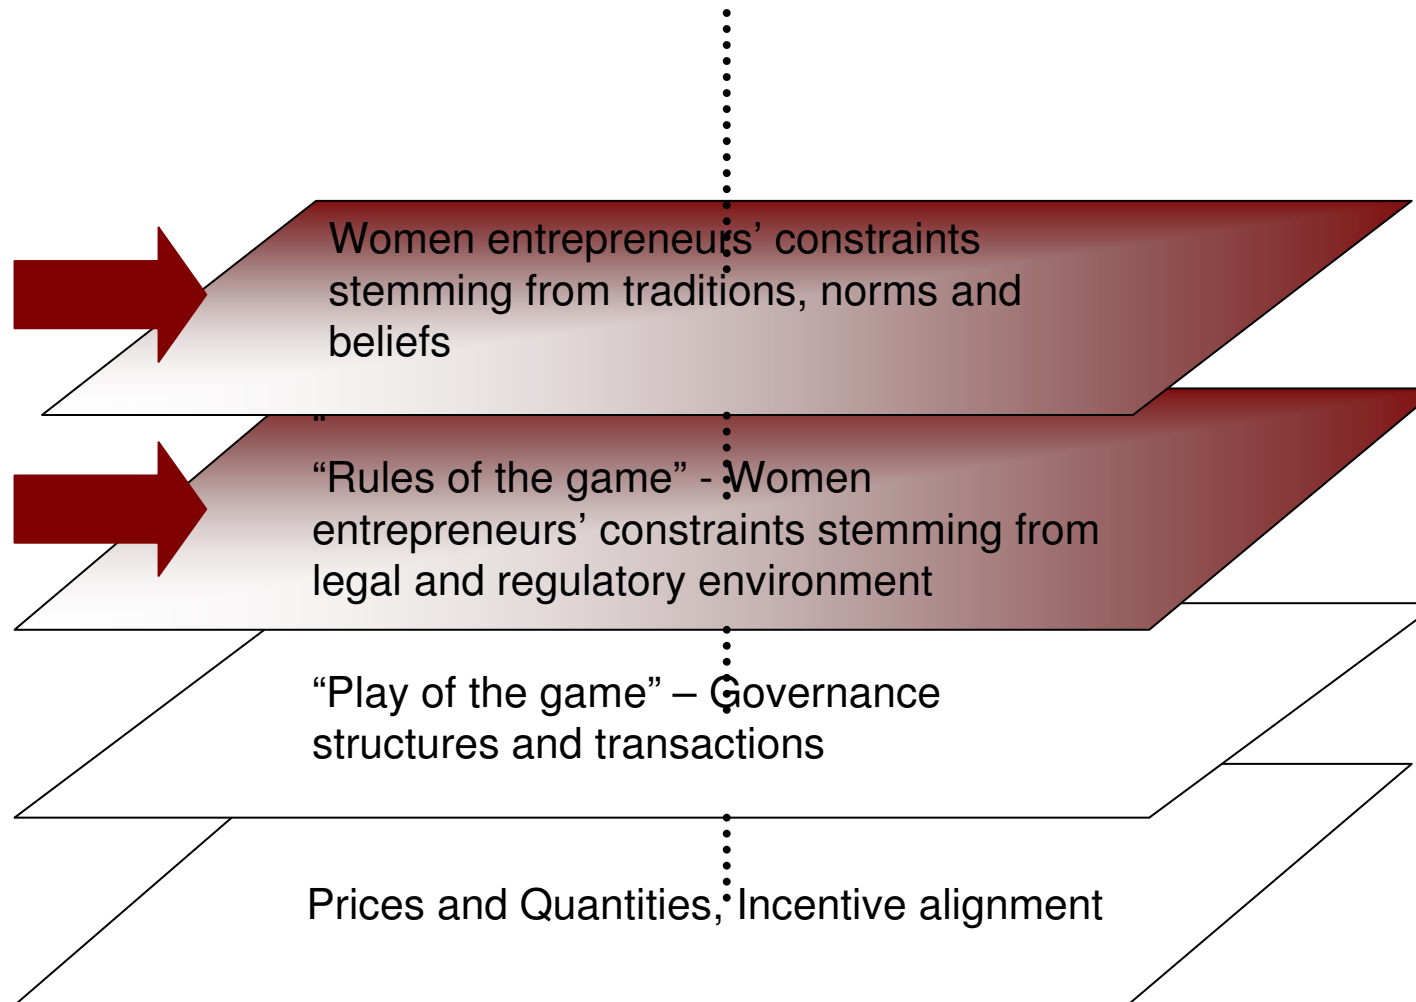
Women entrepreneurs' constraints stemming from traditions, norms and beliefs

"Rules of the game" - Women entrepreneurs' constraints stemming from legal and regulatory environment

"Play of the game" – Governance structures and transactions

Prices and Quantities, Incentive alignment